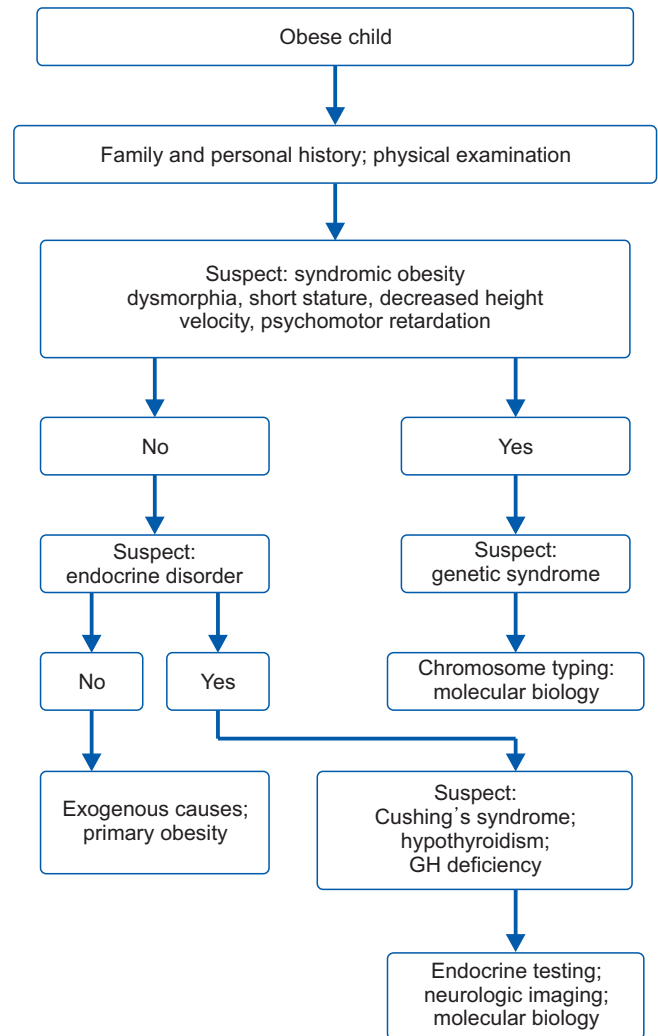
Obese child

Family and personal history; physical examination

Suspect: syndromic obesity
dysmorphia, short stature, decreased height velocity, psychomotor retardation

No

Yes

Suspect:
endocrine disorder

Suspect:
genetic syndrome

No

Yes

Chromosome typing:
molecular biology

Exogenous causes;
primary obesity

Suspect:
Cushing's syndrome;
hypothyroidism;
GH deficiency

Endocrine testing;
neurologic imaging;
molecular biology